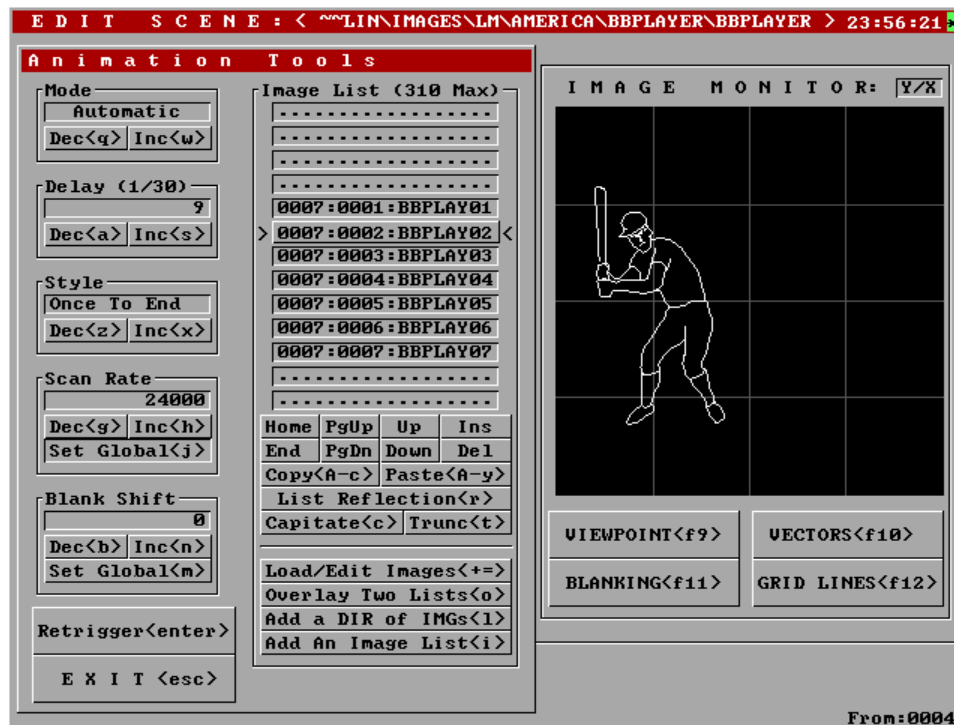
EDIT SCENE: < ~~LIN\IMAGES\LM\AMERICA\BBPLAYER\BBPLAYER > 23:56:21

Animation Tools

Mode
Automatic
Dec<q> Inc<w>

Delay (1/30)
9
Dec<a> Inc<s>

Style
Once To End
Dec<z> Inc<x>

Scan Rate
24000
Dec<g> Inc<h>
Set Global<j>

Blank Shift
0
Dec<b> Inc<n>
Set Global<m>

Retrigger<enter>

EXIT <esc>

Image List (310 Max)
-----------------
-----------------
-----------------
-----------------
0007:0001:BBPLAY01
> 0007:0002:BBPLAY02 <
0007:0003:BBPLAY03
0007:0004:BBPLAY04
0007:0005:BBPLAY05
0007:0006:BBPLAY06
0007:0007:BBPLAY07
-----------------
-----------------

| Home | PgUp | Up | Ins |
|---|---|---|---|
| End | PgDn | Down | Del |

Copy<A-c> Paste<A-y>
List Reflection<r>
Capitate<c> Trunc<t>

Load/Edit Images<+=>
Overlay Two Lists<o>
Add a DIR of IMGs<l>
Add An Image List<i>

IMAGE MONITOR: Y/X

VIEWPOINT<f9> VECTORS<f10>
BLANKING<f11> GRID LINES<f12>

From:0004